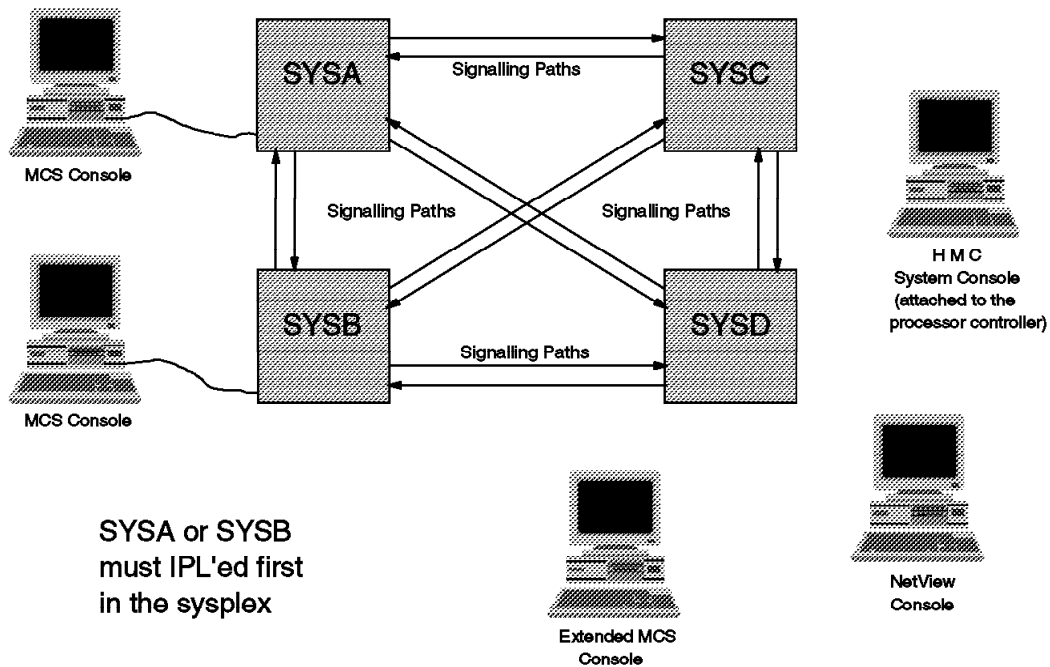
SYSA

Signalling Paths

SYSC

MCS Console

Signalling Paths

Signalling Paths

H M C
System Console
(attached to the processor controller)

SYSB

SYSD

Signalling Paths

MCS Console

SYSA or SYSB must IPL'ed first in the sysplex

Extended MCS Console

NetView Console